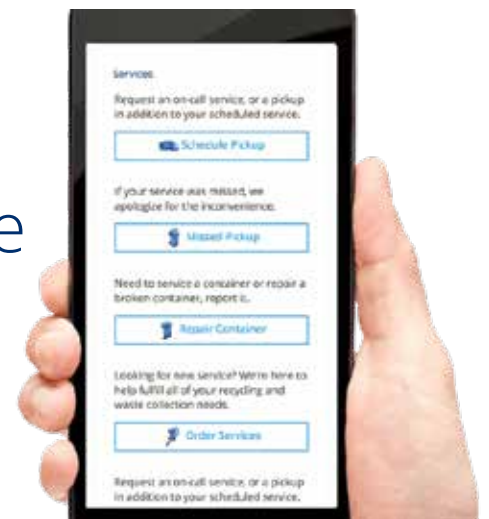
e

Services

Request an on-call service, or a pickup in addition to your scheduled service.

Schedule Pickup

If your service was missed, we apologize for the inconvenience.

Missed Pickup

Need to service a container or repair a broken container, report it.

Repair Container

Looking for new service? We're here to help fulfill all of your recycling and waste collection needs.

Order Services

Request an on-call service, or a pickup in addition to your scheduled service.